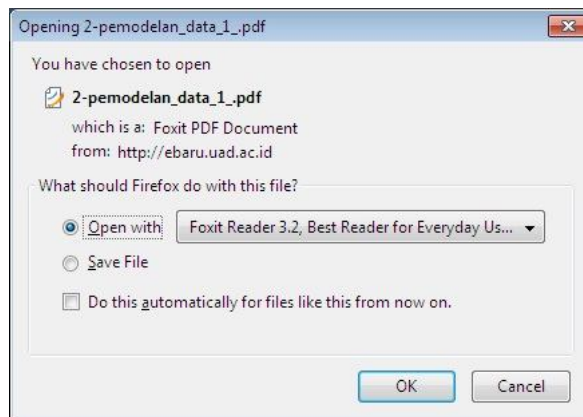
Opening 2-pemodelan_data_1_.pdf

You have chosen to open

2-pemodelan_data_1_.pdf

which is a: Foxit PDF Document
from: http://ebaru.uad.ac.id

What should Firefox do with this file?

Open with Foxit Reader 3.2, Best Reader for Everyday Us...

Save File

Do this automatically for files like this from now on.

OK Cancel